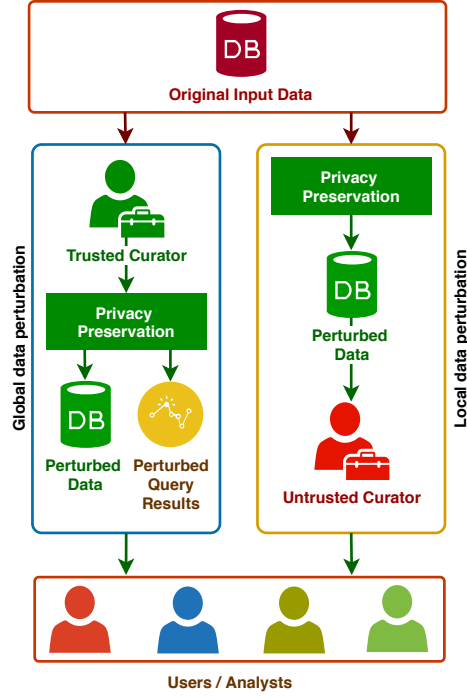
DB

Original Input Data

Global data perturbation

Trusted Curator

Privacy Preservation

DB

Perturbed Data

Perturbed Query Results

Local data perturbation

Privacy Preservation

DB

Perturbed Data

Untrusted Curator

Users / Analysts